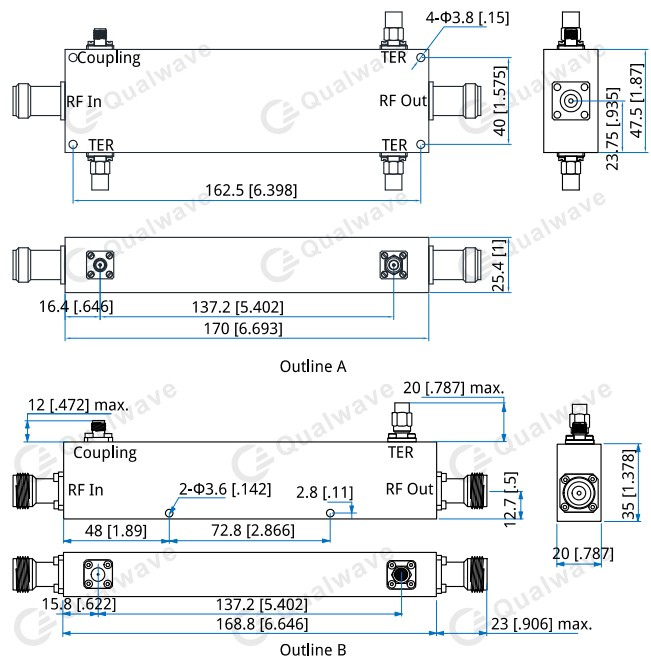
4-Φ3.8 [.15]
Coupling
TER
RF In
RF Out
TER
TER
40 [1.575]
47.5 [1.87]
23.75 [.935]
162.5 [6.398]
25.4 [1]
16.4 [.646]
137.2 [5.402]
170 [6.693]
Outline A

12 [.472] max.
20 [.787] max.
Coupling
TER
RF In
RF Out
2-Φ3.6 [.142]
2.8 [.11]
12.7 [.5]
35 [1.378]
48 [1.89]
72.8 [2.866]
20 [.787]
15.8 [.622]
137.2 [5.402]
168.8 [6.646]
23 [.906] max.
Outline B
Qualwave
Qualwave
Qualwave
Qualwave
Qualwave